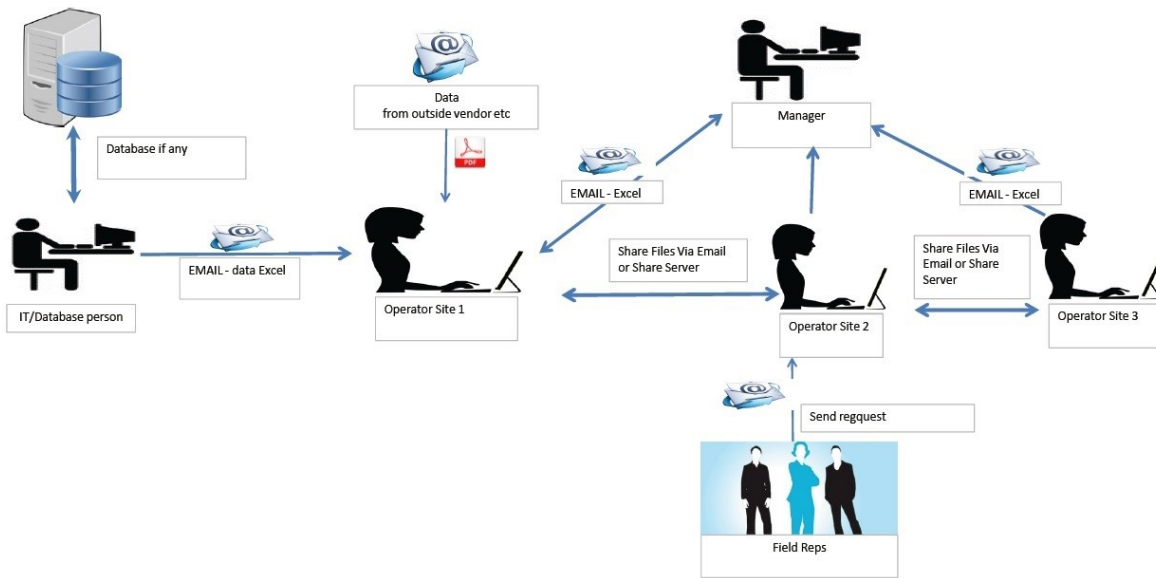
Database if any

IT/Database person

EMAIL - data Excel

Data
from outside vendor etc

PDF

Operator Site 1

EMAIL - Excel

Manager

Share Files Via Email or Share Server

Operator Site 2

EMAIL - Excel

Share Files Via Email or Share Server

Operator Site 3

Send regquest

Field Reps